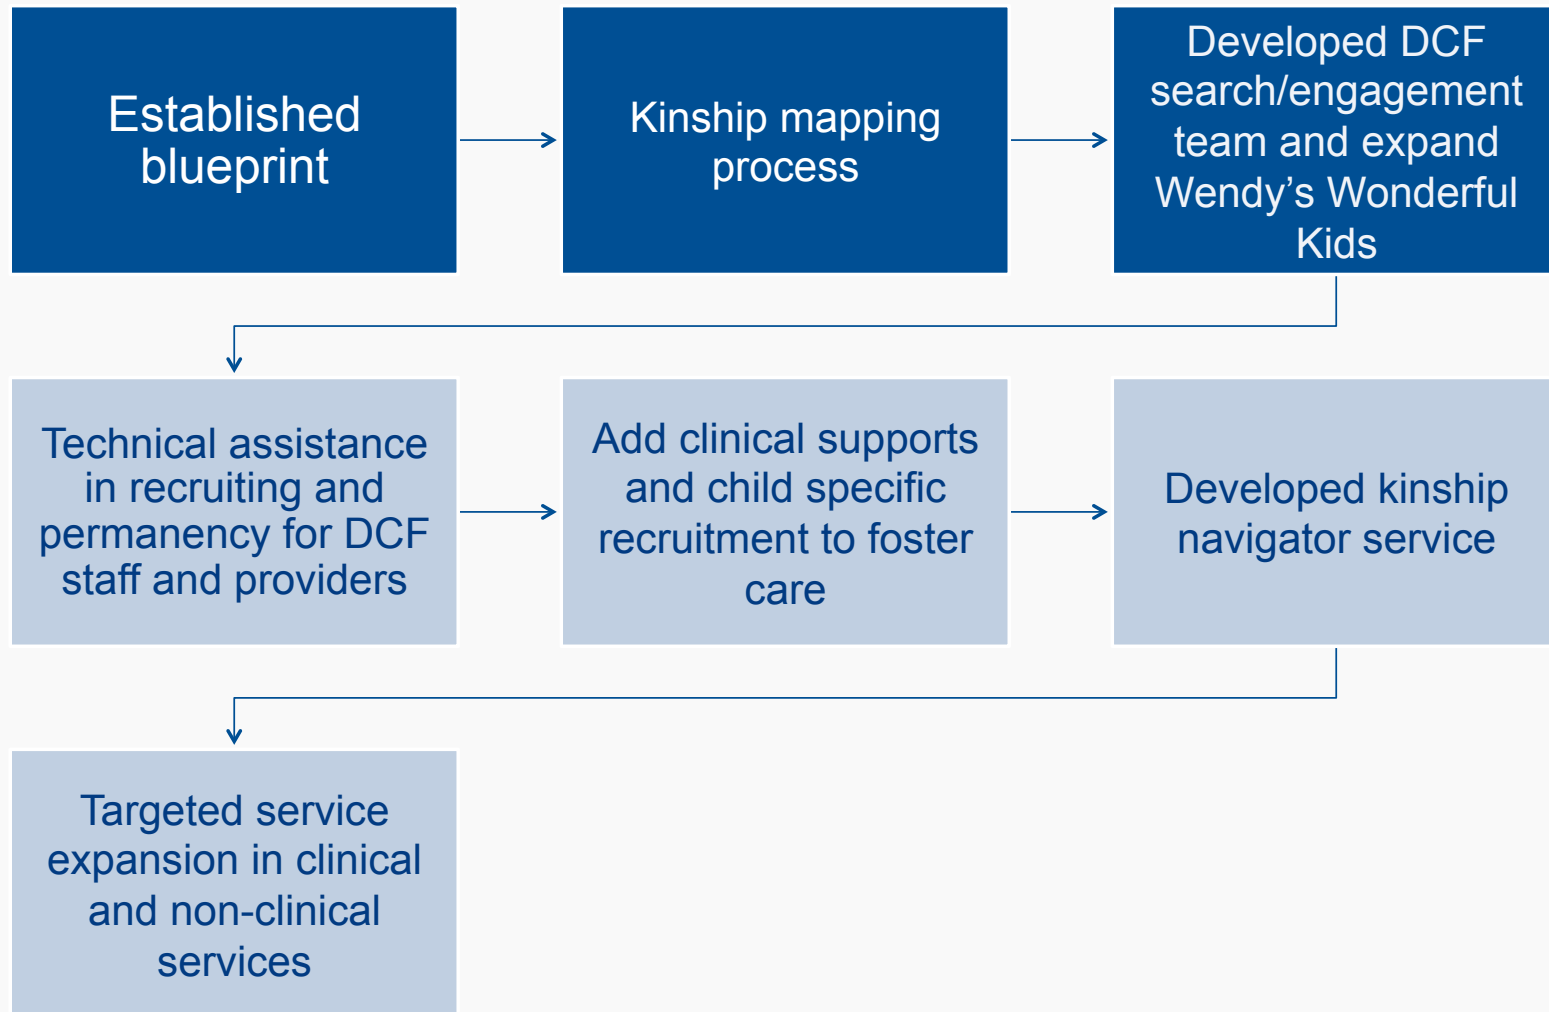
Established blueprint

Kinship mapping process

Developed DCF search/engagement team and expand Wendy's Wonderful Kids

Technical assistance in recruiting and permanency for DCF staff and providers

Add clinical supports and child specific recruitment to foster care

Developed kinship navigator service

Targeted service expansion in clinical and non-clinical services